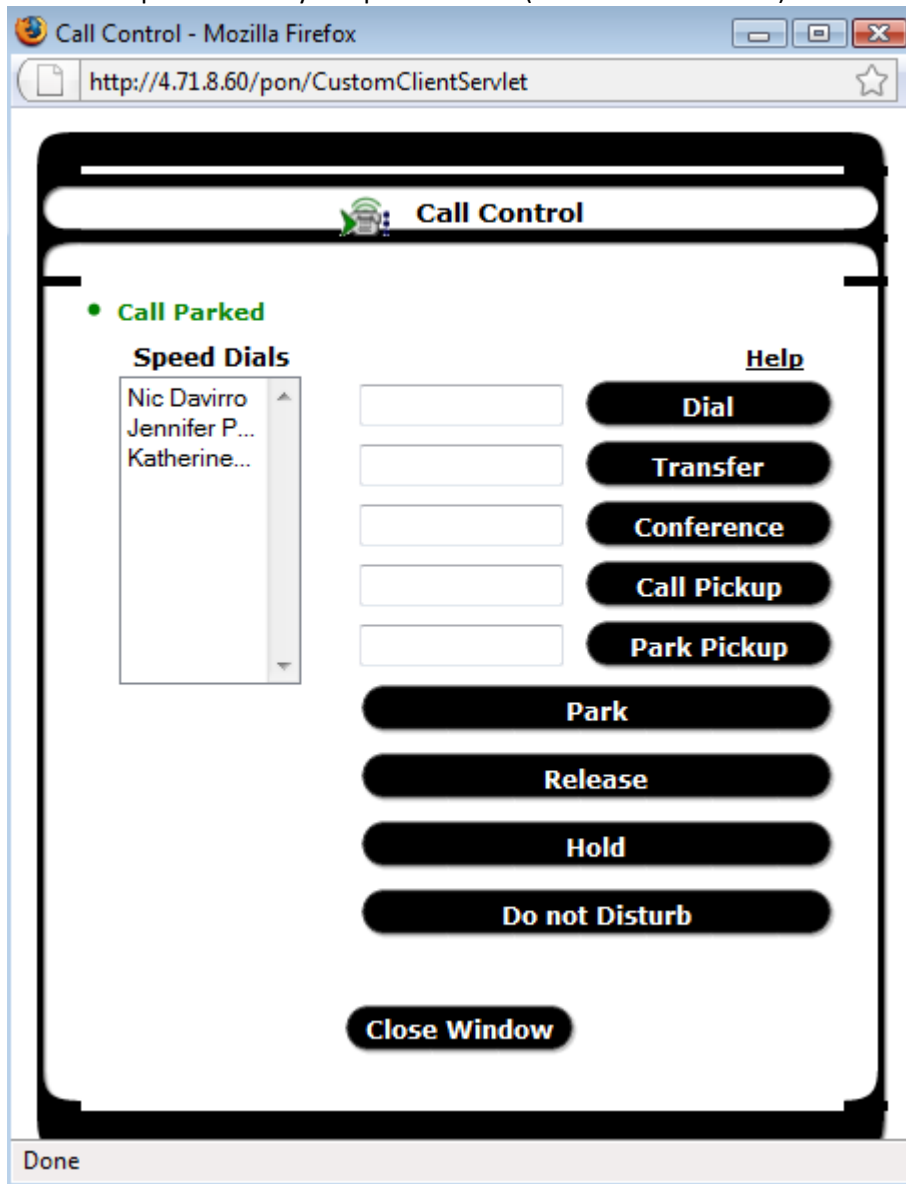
Call Control - Mozilla Firefox

http://4.71.8.60/pon/CustomClientServlet

Call Control

• Call Parked

Speed Dials

Help

Nic Davirro
Jennifer P...
Katherine...

Dial

Transfer

Conference

Call Pickup

Park Pickup

Park

Release

Hold

Do not Disturb

Close Window

Done